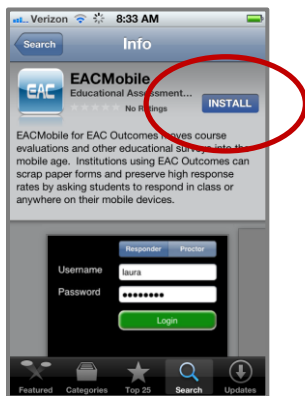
Verizon 8:33 AM

Search Info

EAC

EACMobile
Educational Assessment...
No Ratings
INSTALL

EACMobile for EAC Outcomes moves course evaluations and other educational surveys into the mobile age. Institutions using EAC Outcomes can scrap paper forms and preserve high response rates by asking students to respond in class or anywhere on their mobile devices.

Responder Proctor
Username laura
Password ••••••••
Login

Featured Categories Top 25 Search Updates